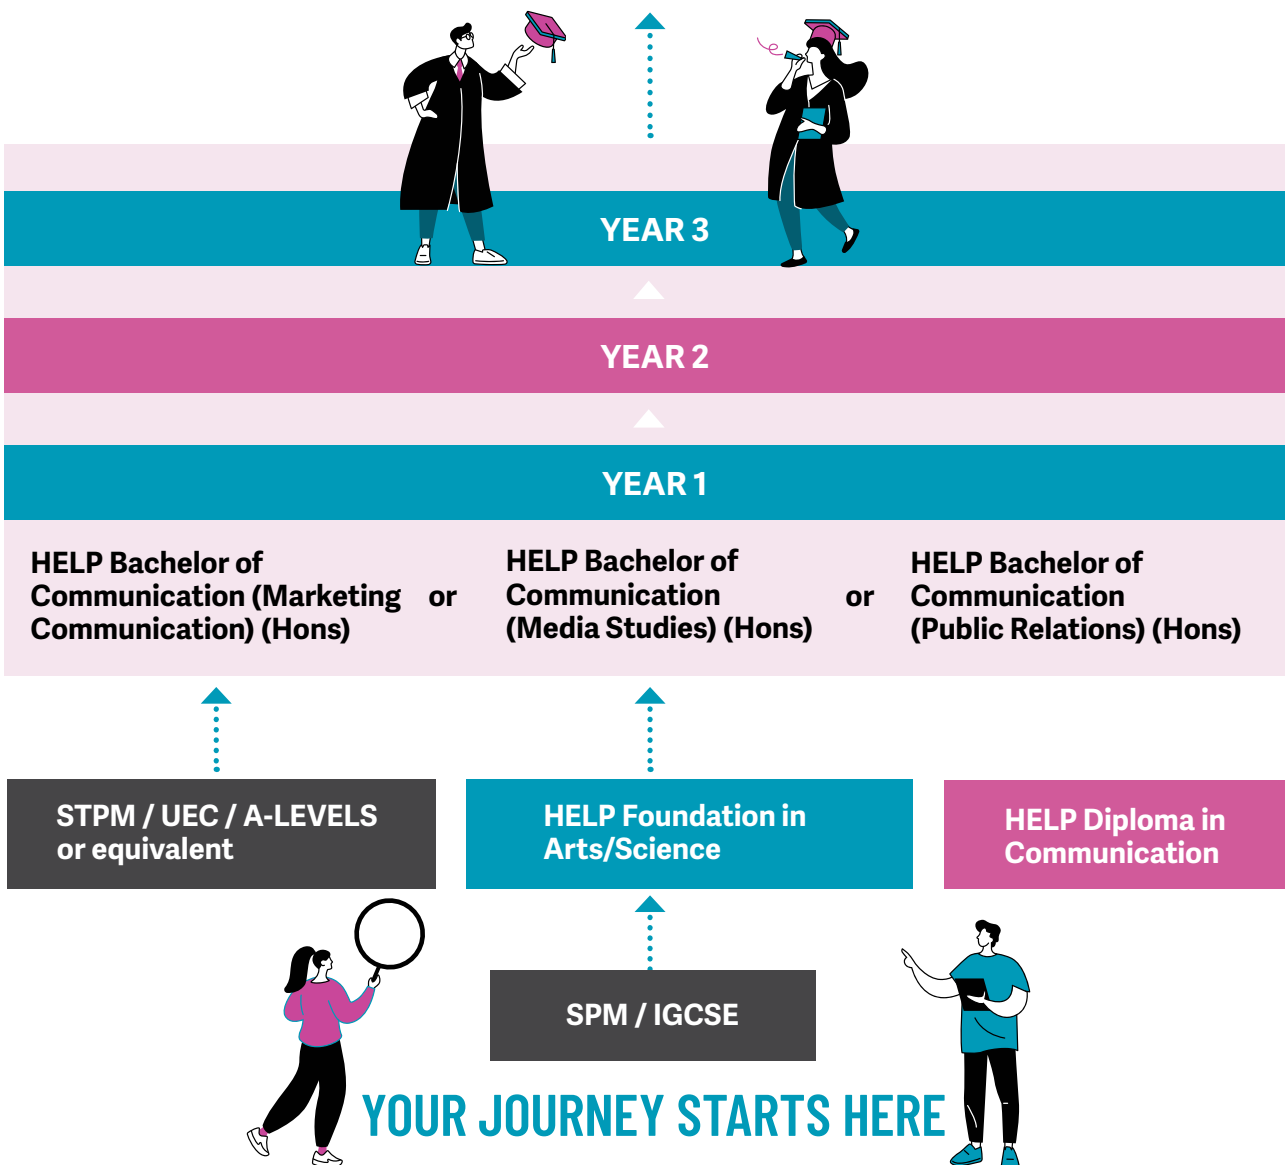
YEAR 3

YEAR 2

YEAR 1

HELP Bachelor of Communication (Marketing Communication) (Hons)

or

HELP Bachelor of Communication (Media Studies) (Hons)

or

HELP Bachelor of Communication (Public Relations) (Hons)

STPM / UEC / A-LEVELS or equivalent

HELP Foundation in Arts/Science

HELP Diploma in Communication

SPM / IGCSE

YOUR JOURNEY STARTS HERE